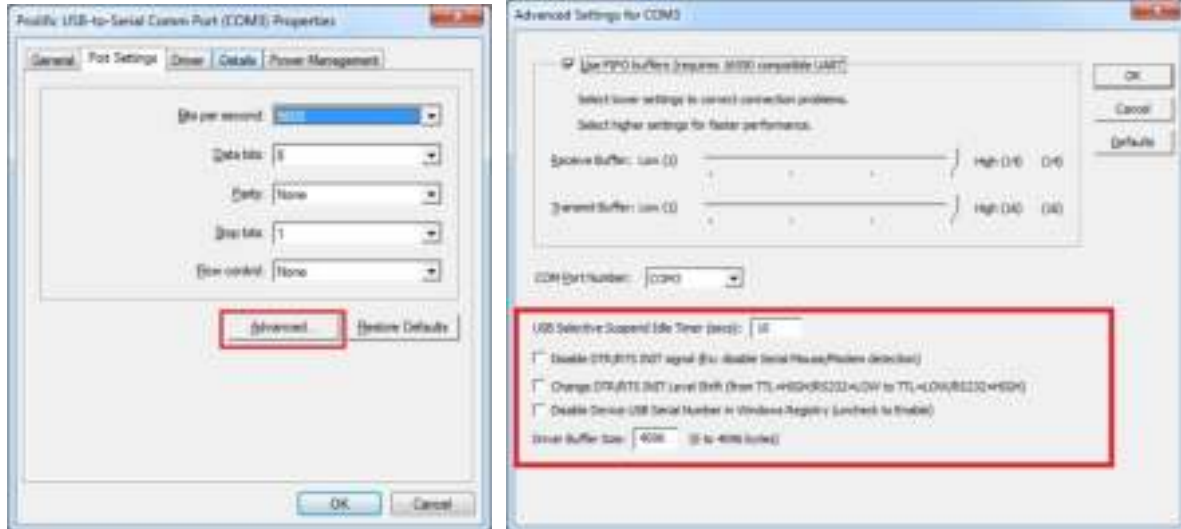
Prolific USB-to-Serial Comm Port (COM3) Properties

General | Port Settings | Driver | Details | Power Management

Bits per second: 9600

Data bits: 8

Parity: None

Stop bits: 1

Flow control: None

Advanced... | Restore Defaults

OK | Cancel

Advanced Settings for COM3

Use FIFO buffers (requires 16550 compatible UART)

Select lower settings to correct connection problems.

Select higher settings for faster performance.

Receive Buffer: Low (1) High (14) (14)

Transmit Buffer: Low (1) High (16) (16)

OK

Cancel

Defaults

COM Port Number: COM3

USB Selective Suspend Idle Timer (secs): 10

Disable DTR/RTS INIT signal (Ex: disable Serial Mouse/Modem detection)

Change DTR/RTS INIT Level Shift (from TTL=HIGH(RS232=LOW to TTL=LOW(RS232=HIGH)

Disable Device USB Serial Number in Windows Registry (Uncheck to Enable)

Driver Buffer Size: 4096 (0 to 4096 bytes)